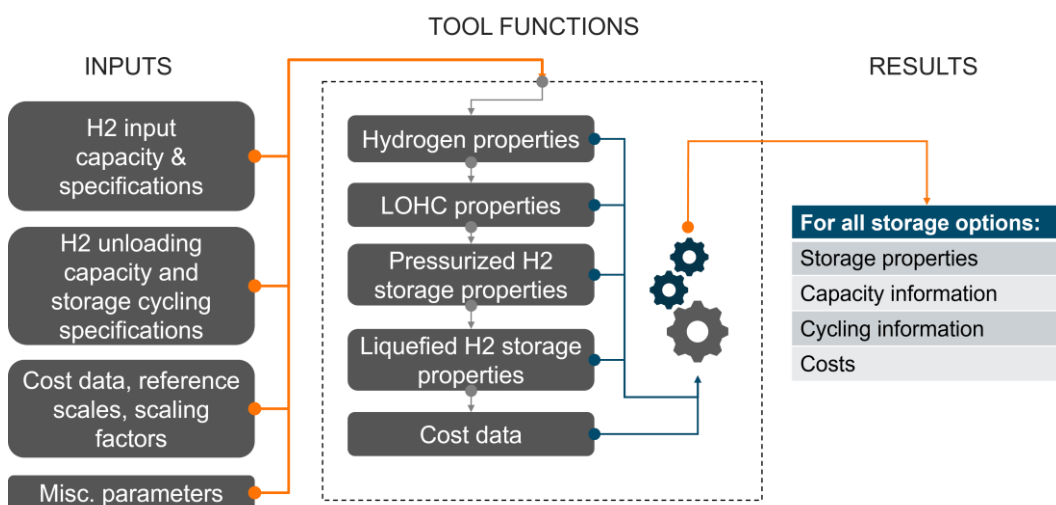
TOOL FUNCTIONS

INPUTS

RESULTS

H2 input capacity & specifications

H2 unloading capacity and storage cycling specifications

Cost data, reference scales, scaling factors

Misc. parameters

Hydrogen properties

LOHC properties

Pressurized H2 storage properties

Liquefied H2 storage properties

Cost data

| For all storage options: |
|---|
| Storage properties |
| Capacity information |
| Cycling information |
| Costs |